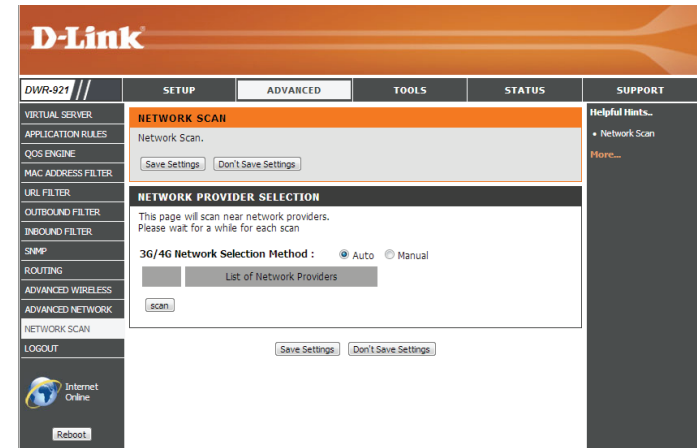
D-Link

DWR-921

SETUP | ADVANCED | TOOLS | STATUS | SUPPORT

VIRTUAL SERVER
APPLICATION RULES
QOS ENGINE
MAC ADDRESS FILTER
URL FILTER
OUTBOUND FILTER
INBOUND FILTER
SNMP
ROUTING
ADVANCED WIRELESS
ADVANCED NETWORK
NETWORK SCAN
LOGOUT

Internet Online

Reboot

NETWORK SCAN

Network Scan.

Save Settings | Don't Save Settings

NETWORK PROVIDER SELECTION

This page will scan near network providers.
Please wait for a while for each scan

3G/4G Network Selection Method : Auto Manual

List of Network Providers

scan

Save Settings | Don't Save Settings

Helpful Hints..

• Network Scan

More...